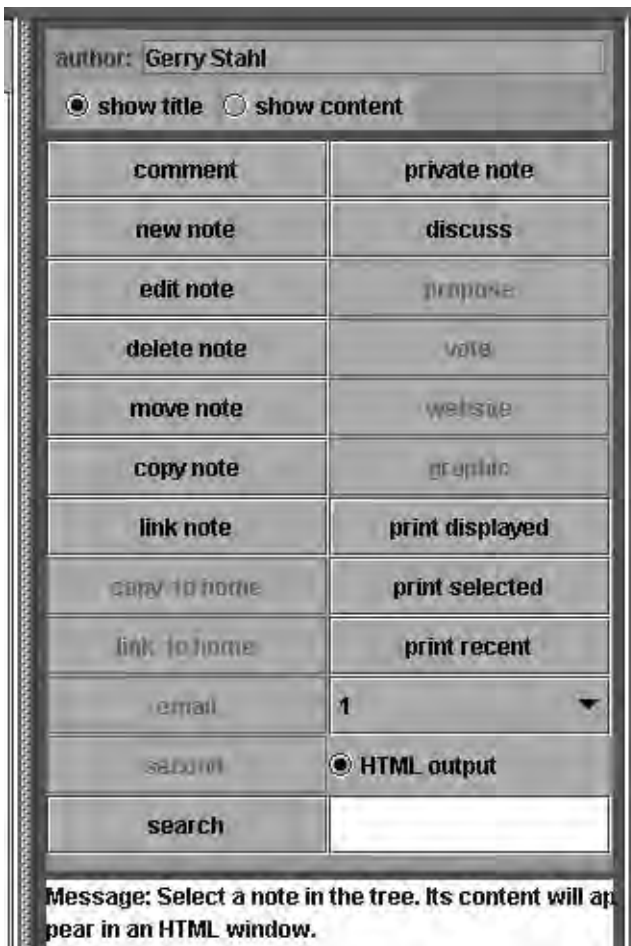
author: Gerry Stahl

show title show content

| comment | private note |
|---|---|
| new note | discuss |
| edit note | propose |
| delete note | vote |
| move note | website |
| copy note | graphic |
| link note | print displayed |
| copy to home | print selected |
| link to home | print recent |
| email | 1 |
| account | HTML output |
| search | |

Message: Select a note in the tree. Its content will appear in an HTML window.